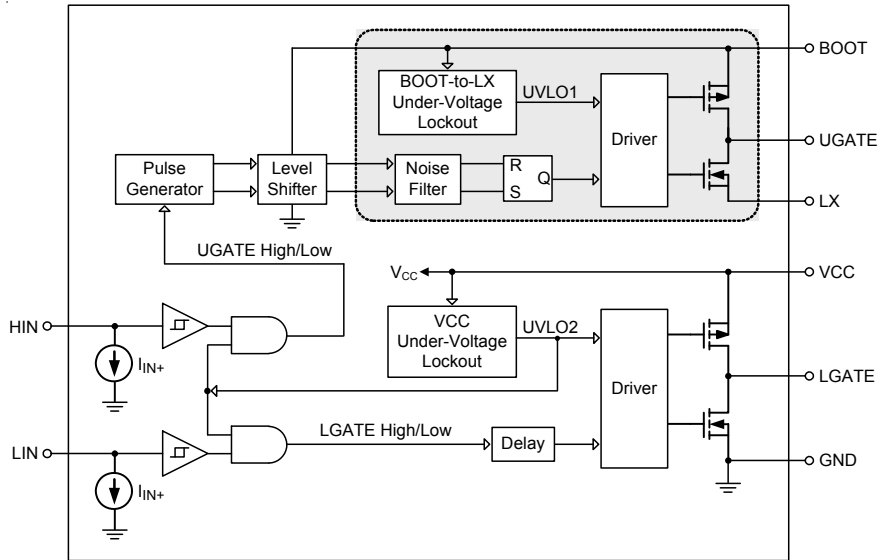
BOOT

BOOT-to-LX Under-Voltage Lockout

UVLO1

Driver

UGATE

Pulse Generator

Level Shifter

Noise Filter

R

S

Q

LX

UGATE High/Low

$V_{CC}$

VCC

HIN

VCC Under-Voltage Lockout

UVLO2

$I_{IN+}$

Driver

LGATE

LIN

LGATE High/Low

Delay

GND

$I_{IN+}$